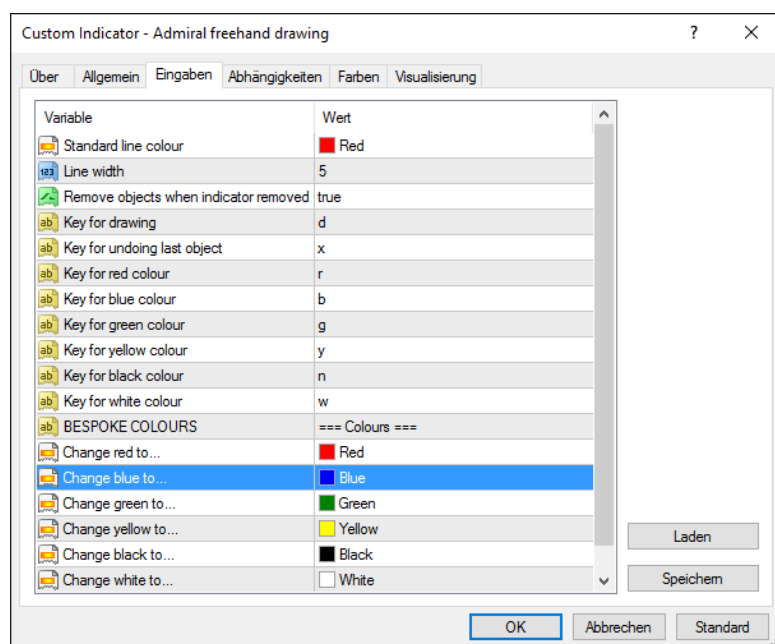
Custom Indicator - Admiral freehand drawing

?

Über | Allgemein | Eingaben | Abhängigkeiten | Farben | Visualisierung

| Variable | Wert |
|---|---|
| Standard line colour | Red |
| Line width | 5 |
| Remove objects when indicator removed | true |
| Key for drawing | d |
| Key for undoing last object | x |
| Key for red colour | r |
| Key for blue colour | b |
| Key for green colour | g |
| Key for yellow colour | y |
| Key for black colour | n |
| Key for white colour | w |
| BESPOKE COLOURS | === Colours === |
| Change red to... | Red |
| Change blue to... | Blue |
| Change green to... | Green |
| Change yellow to... | Yellow |
| Change black to... | Black |
| Change white to... | White |

Laden

Speichern

OK | Abbrechen | Standard